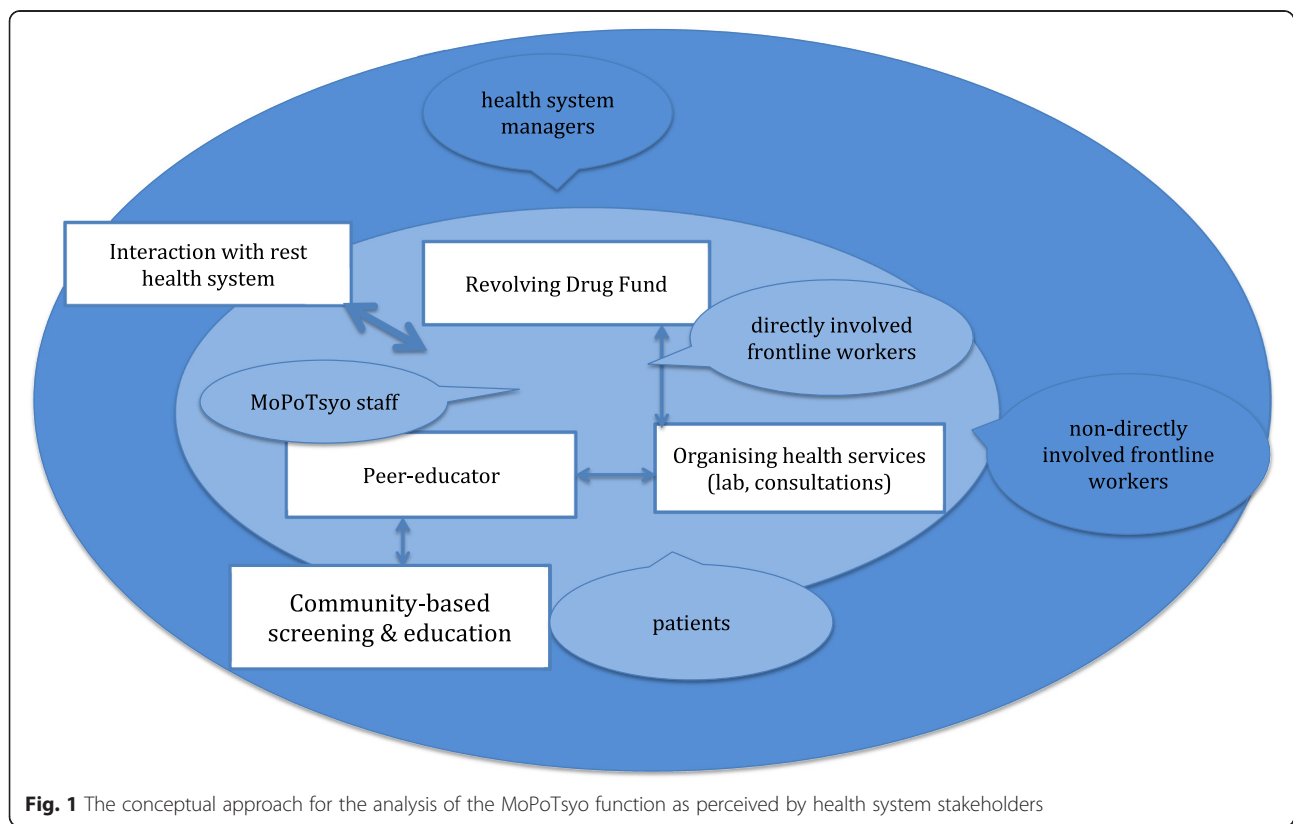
health system managers

Interaction with rest health system

Revolving Drug Fund

directly involved frontline workers

MoPoTsyo staff

non-directly involved frontline workers

Peer-educator

Organising health services (lab, consultations)

Community-based screening & education

patients

**Fig. 1** The conceptual approach for the analysis of the MoPoTsyo function as perceived by health system stakeholders